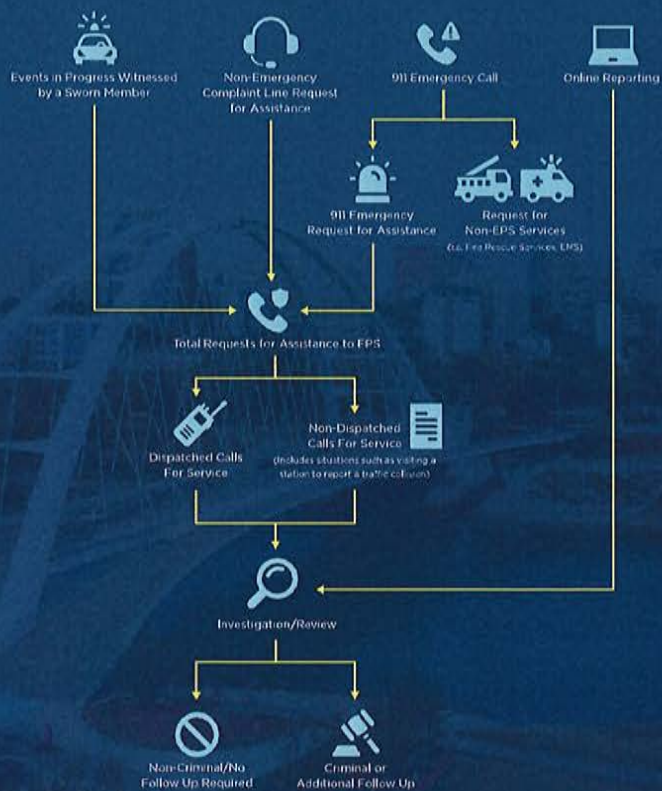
Events in Progress Witnessed by a Sworn Member

Non-Emergency Complaint Line Request for Assistance

911 Emergency Call

Online Reporting

911 Emergency Request for Assistance

Request for Non-EPS Services (i.e. Fire Rescue Services, EMS)

Total Requests for Assistance to EPS

Dispatched Calls For Service

Non-Dispatched Calls For Service (Includes situations such as visiting a station to report a traffic collision)

Investigation/Review

Non-Criminal/No Follow Up Required

Criminal or Additional Follow Up